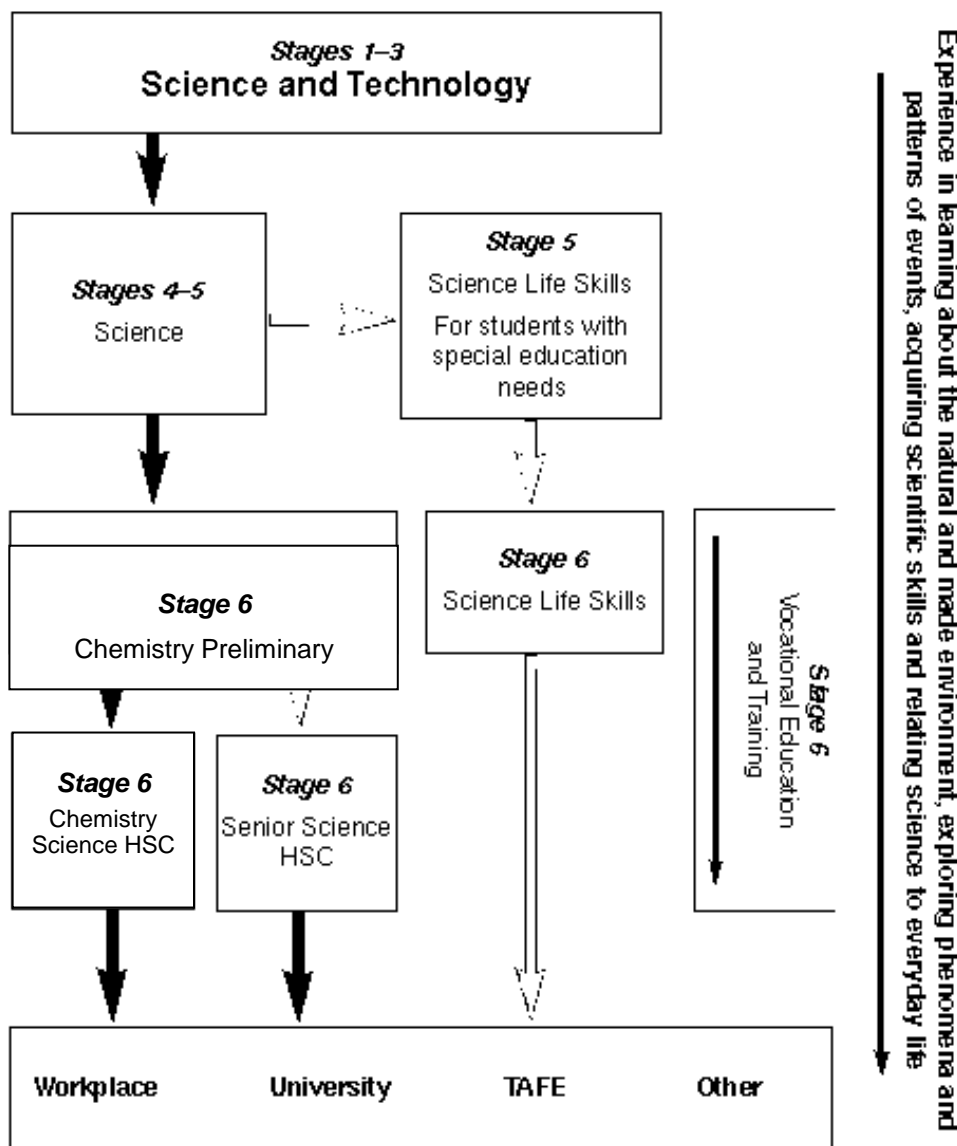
Stages 1–3
Science and Technology

Stages 4–5
Science

Stage 5
Science Life Skills
For students with special education needs

Stage 6
Chemistry Preliminary

Stage 6
Science Life Skills

Stage 6
Vocational Education and Training

Stage 6
Chemistry Science HSC

Stage 6
Senior Science HSC

Workplace University TAFE Other

Experience in learning about the natural and made environment, exploring phenomena and patterns of events, acquiring scientific skills and relating science to everyday life